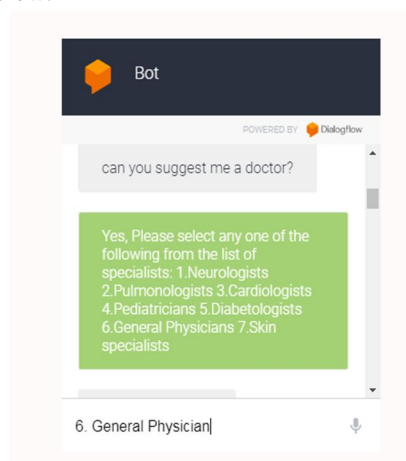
Bot

POWERED BY Dialogflow

can you suggest me a doctor?

Yes, Please select any one of the following from the list of specialists: 1.Neurologists 2.Pulmonologists 3.Cardiologists 4.Pediatricians 5.Diabetologists 6.General Physicians 7.Skin specialists

6. General Physician